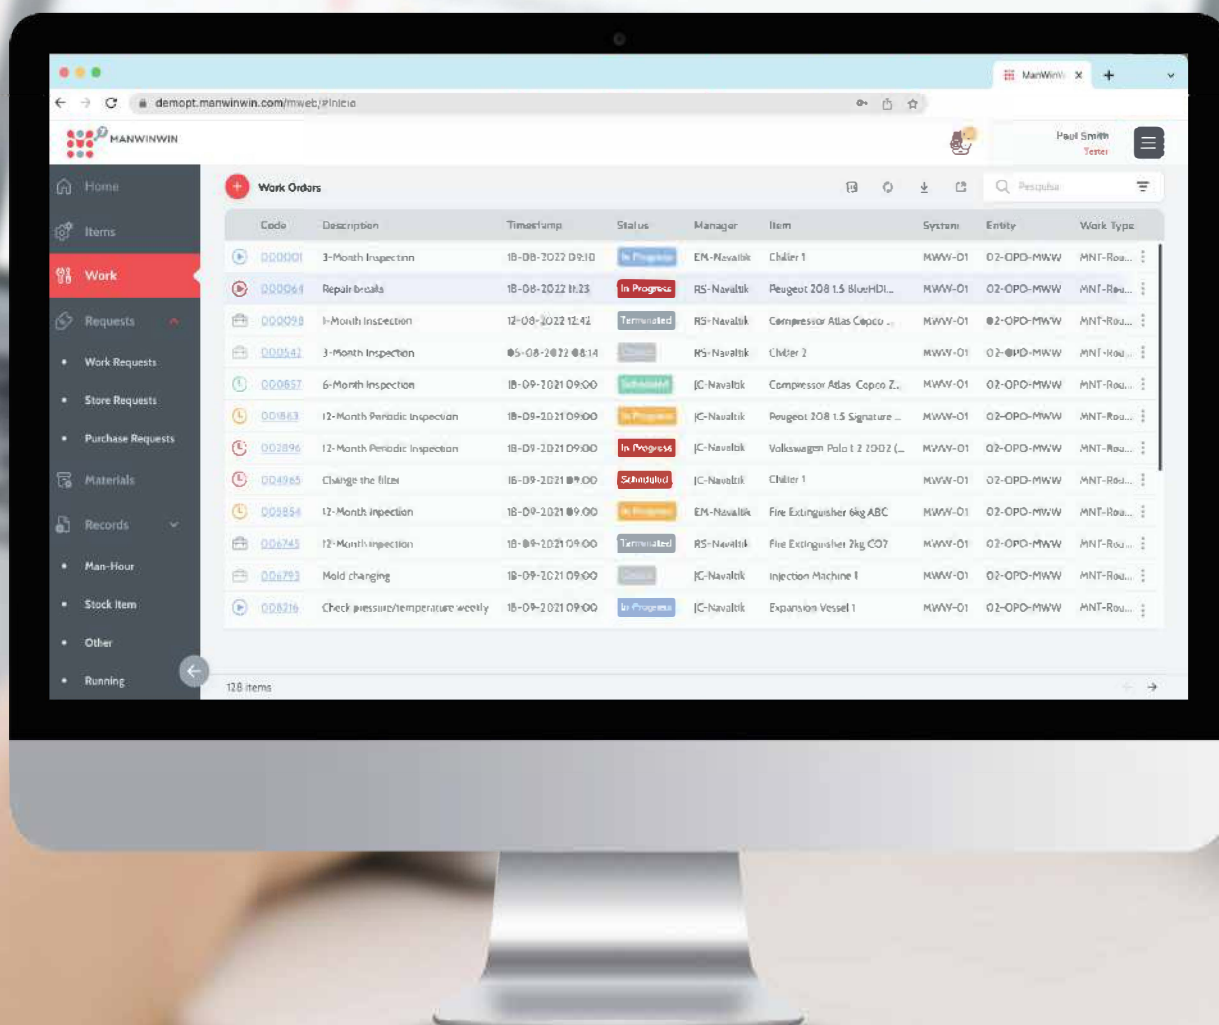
ManWinWi ×

demopt.manwinwin.com/mweb/#inicio

MANWINWIN

Paul Smith
Tester

Home
Items
Work
Requests
Work Requests
Store Requests
Purchase Requests
Materials
Records
Man-Hour
Stock Item
Other
Running

Work Orders

Pesquisa

| Code | Description | Timestamp | Status | Manager | Item | System | Entity | Work Type |
|---|---|---|---|---|---|---|---|---|
| 000001 | 3-Month Inspection | 18-08-2022 09:10 | In Progress | EM-Navaltik | Chiller 1 | MWW-01 | 02-OPO-MWW | MNT-Rou... |
| 000064 | Repair breaks | 18-08-2022 11:23 | In Progress | RS-Navaltik | Peugeot 208 1.5 BlueHDI... | MWW-01 | 02-OPO-MWW | MNT-Rou... |
| 000098 | 1-Month Inspection | 12-08-2022 12:42 | Terminated | RS-Navaltik | Compressor Atlas Copco ... | MWW-01 | 02-OPO-MWW | MNT-Rou... |
| 000542 | 3-Month Inspection | 05-08-2022 08:14 | Closed | RS-Navaltik | Chiller 2 | MWW-01 | 02-OPO-MWW | MNT-Rou... |
| 000857 | 6-Month Inspection | 18-09-2021 09:00 | Scheduled | JC-Navaltik | Compressor Atlas Copco Z... | MWW-01 | 02-OPO-MWW | MNT-Rou... |
| 001863 | 12-Month Periodic Inspection | 18-09-2021 09:00 | In Progress | JC-Navaltik | Peugeot 208 1.5 Signature ... | MWW-01 | 02-OPO-MWW | MNT-Rou... |
| 002896 | 12-Month Periodic Inspection | 18-09-2021 09:00 | In Progress | JC-Navaltik | Volkswagen Polo 1.2 2002 (... | MWW-01 | 02-OPO-MWW | MNT-Rou... |
| 004965 | Change the filter | 16-09-2021 09:00 | Scheduled | JC-Navaltik | Chiller 1 | MWW-01 | 02-OPO-MWW | MNT-Rou... |
| 005854 | 12-Month inpection | 18-09-2021 09:00 | In Progress | EM-Navaltik | Fire Extinguisher 6kg ABC | MWW-01 | 02-OPO-MWW | MNT-Rou... |
| 006745 | 12-Month inpection | 18-09-2021 09:00 | Terminated | RS-Navaltik | Fire Extinguisher 2kg CO2 | MWW-01 | 02-OPO-MWW | MNT-Rou... |
| 006793 | Mold changing | 18-09-2021 09:00 | Closed | JC-Navaltik | Injection Machine 1 | MWW-01 | 02-OPO-MWW | MNT-Rou... |
| 008216 | Check pressure/temperature weekly | 18-09-2021 09:00 | In Progress | JC-Navaltik | Expansion Vessel 1 | MWW-01 | 02-OPO-MWW | MNT-Rou... |

128 items